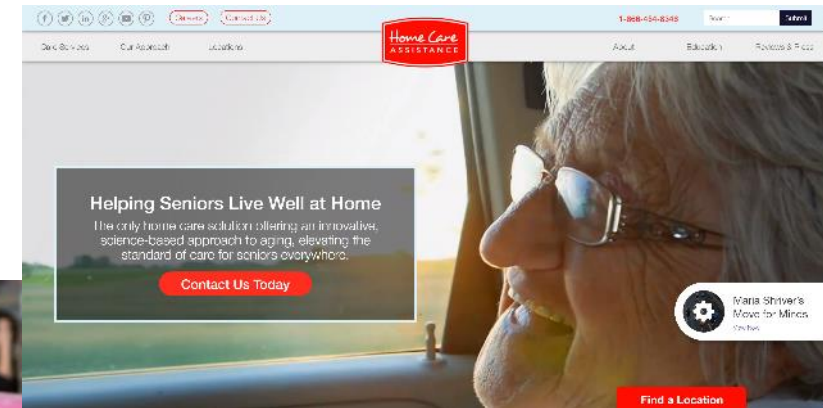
Careers Contact Us 1-866-454-8346 Search Submit

Care Services Our Approach Locations

Home Care ASSISTANCE

About Education Reviews & Press

Helping Seniors Live Well at Home

The only home care solution offering an innovative, science-based approach to aging, elevating the standard of care for seniors everywhere.

Contact Us Today

Maria Shriver's Move for Minds

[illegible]

Find a Location